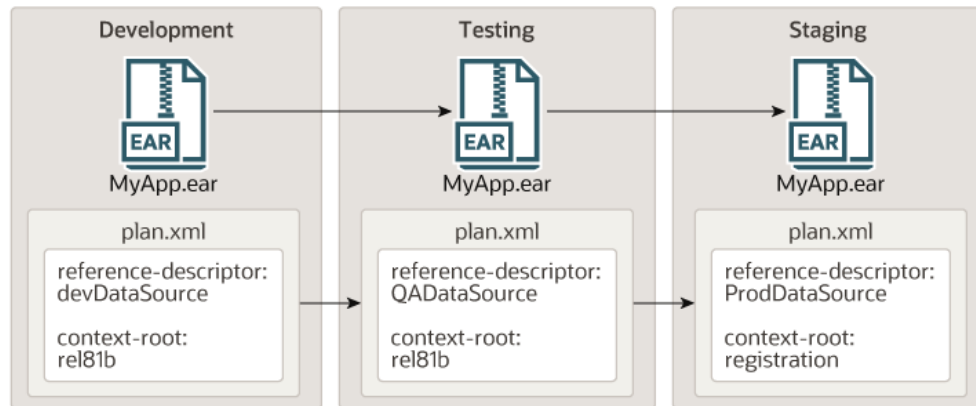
Development

EAR

MyApp.ear

plan.xml

reference-descriptor:
devDataSource

context-root:
rel81b

Testing

EAR

MyApp.ear

plan.xml

reference-descriptor:
QADataSource

context-root:
rel81b

Staging

EAR

MyApp.ear

plan.xml

reference-descriptor:
ProdDataSource

context-root:
registration